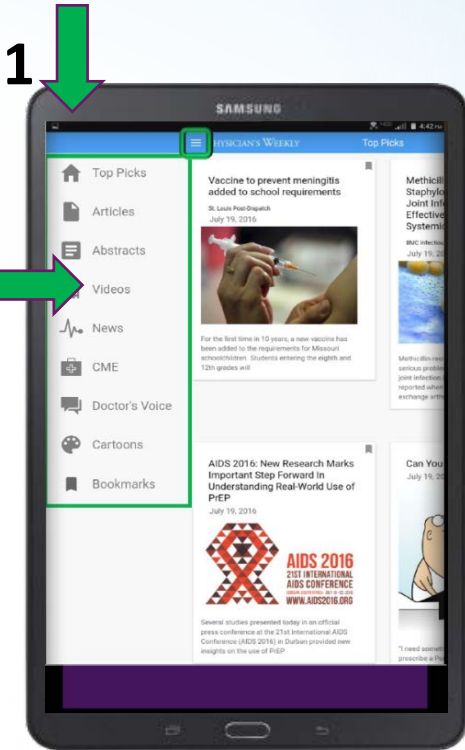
1

SAMSUNG

4:42 PM

HYSICIAN'S WEEKLY

Top Picks

Top Picks

Articles

Abstracts

Videos

News

CME

Doctor's Voice

Cartoons

Bookmarks

Vaccine to prevent meningitis added to school requirements

St. Louis Post-Dispatch

July 19, 2016

For the first time in 10 years, a new vaccine has been added to the requirements for Missouri schoolchildren. Students entering the eighth and 12th grades will

Methicilli Staphylo Joint Infe Effective Systemic

BMC Infection

July 19,

Methicillin-resi serious problem joint infection reported when exchange arthr

AIDS 2016: New Research Marks Important Step Forward In Understanding Real-World Use of PrEP

July 19, 2016

AIDS 2016

21ST INTERNATIONAL AIDS CONFERENCE

WWW.AIDS2016.ORG

Several studies presented today in an official press conference at the 21st International AIDS Conference (AIDS 2016) in Durban provided new insights on the use of PrEP

Can You

July 19,

"I need somet prescribe a Py